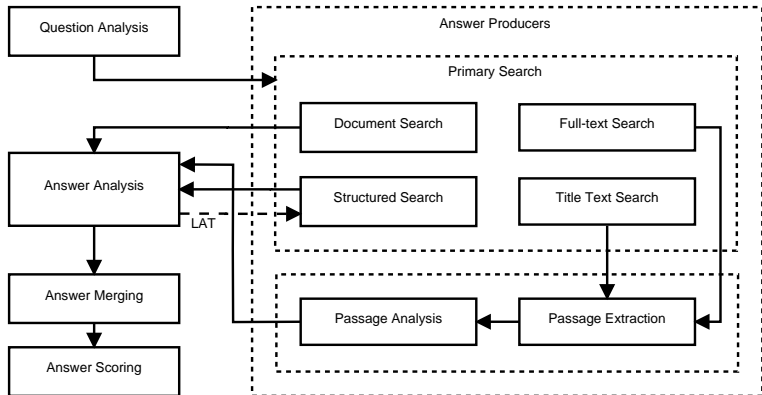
Question Analysis

Answer Producers

Primary Search

Document Search

Full-text Search

Answer Analysis

Structured Search

Title Text Search

LAT

Answer Merging

Passage Analysis

Passage Extraction

Answer Scoring